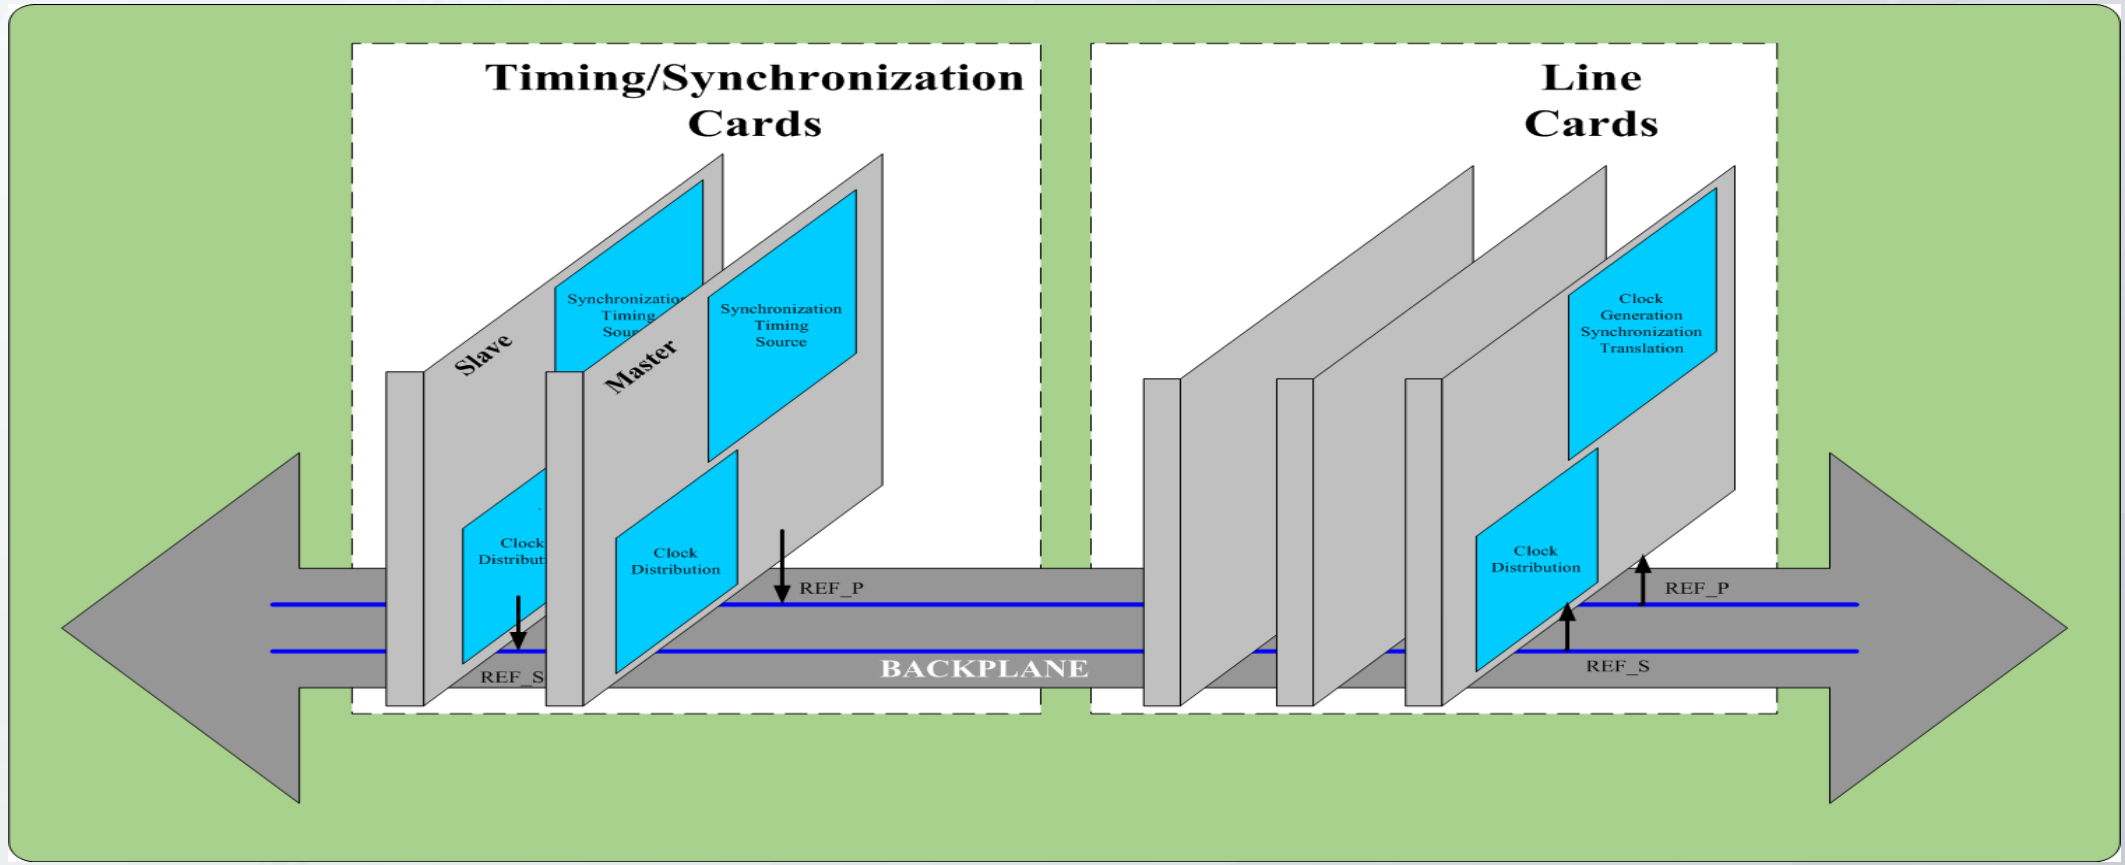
Timing/Synchronization Cards

Line Cards

Slave

Synchronization Timing Sour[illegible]

Clock Distribut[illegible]

Master

Synchronization Timing Source

Clock Distribution

REF_P

REF_S

BACKPLANE

Clock Generation Synchronization Translation

Clock Distribution

REF_P

REF_S